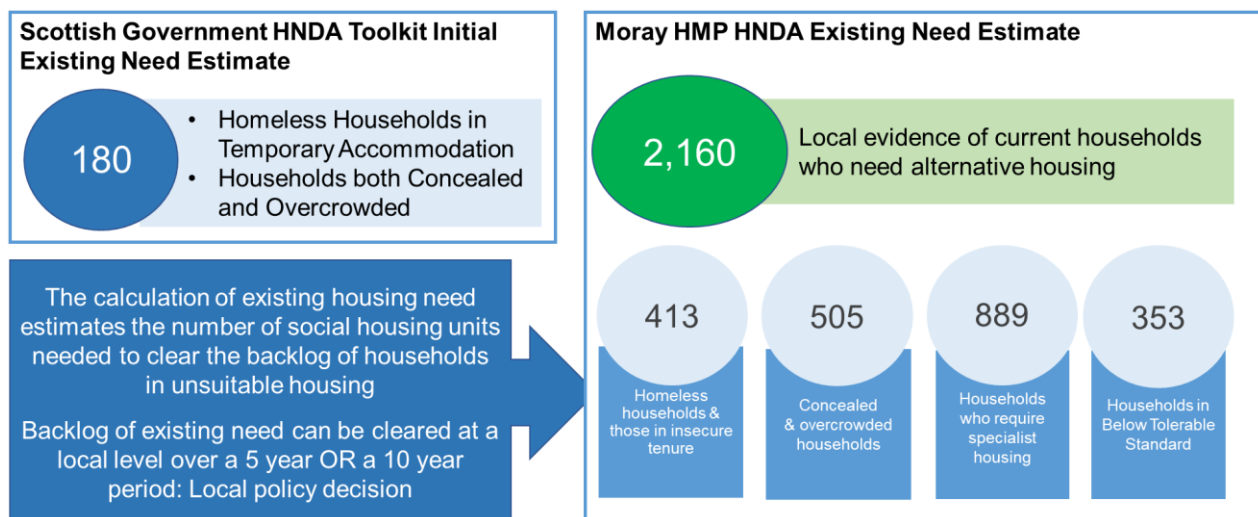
Scottish Government HNDA Toolkit Initial Existing Need Estimate

180

- Homeless Households in Temporary Accommodation
- Households both Concealed and Overcrowded

The calculation of existing housing need estimates the number of social housing units needed to clear the backlog of households in unsuitable housing

Backlog of existing need can be cleared at a local level over a 5 year OR a 10 year period: Local policy decision

Moray HMP HNDA Existing Need Estimate

2,160

Local evidence of current households who need alternative housing

413

Homeless households & those in insecure tenure

505

Concealed & overcrowded households

889

Households who require specialist housing

353

Households in Below Tolerable Standard